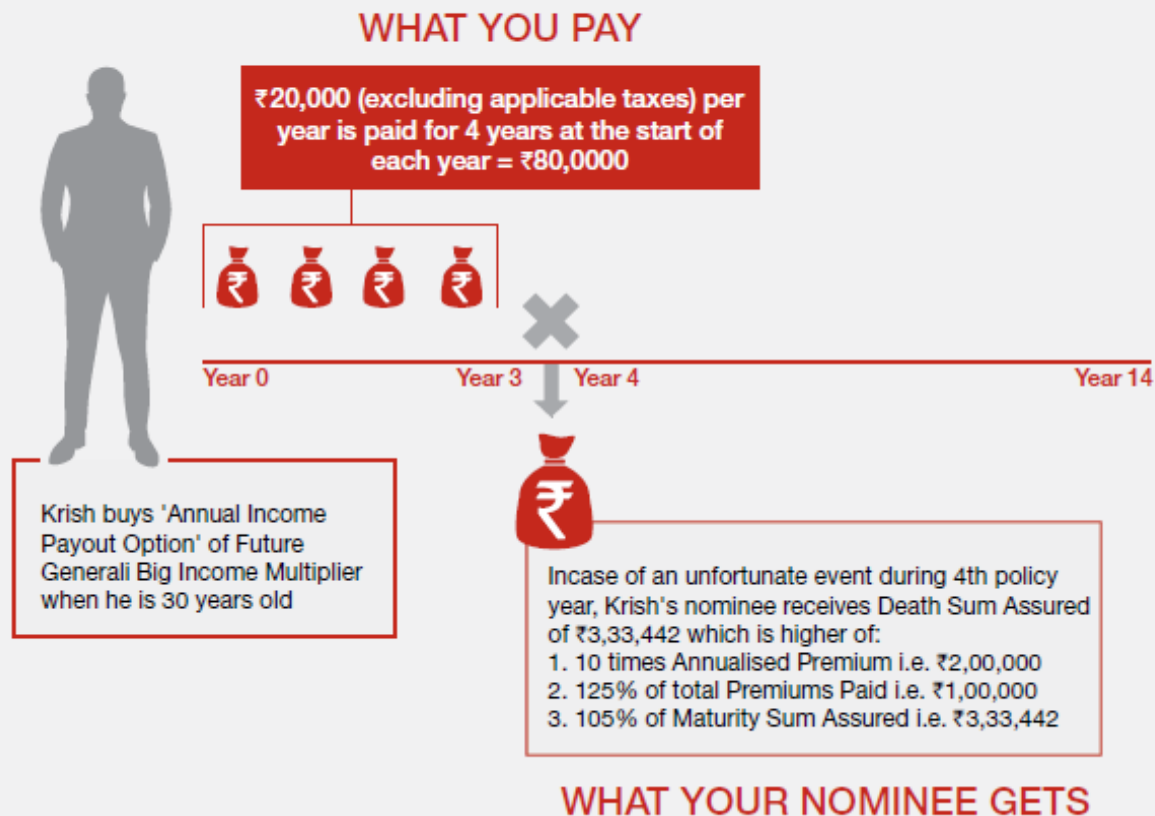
WHAT YOU PAY

₹20,000 (excluding applicable taxes) per year is paid for 4 years at the start of each year = ₹80,0000

₹ ₹ ₹ ₹

Year 0 Year 3 Year 4 Year 14

Krish buys 'Annual Income Payout Option' of Future Generali Big Income Multiplier when he is 30 years old

₹

Incase of an unfortunate event during 4th policy year, Krish's nominee receives Death Sum Assured of ₹3,33,442 which is higher of:
1. 10 times Annualised Premium i.e. ₹2,00,000
2. 125% of total Premiums Paid i.e. ₹1,00,000
3. 105% of Maturity Sum Assured i.e. ₹3,33,442

WHAT YOUR NOMINEE GETS